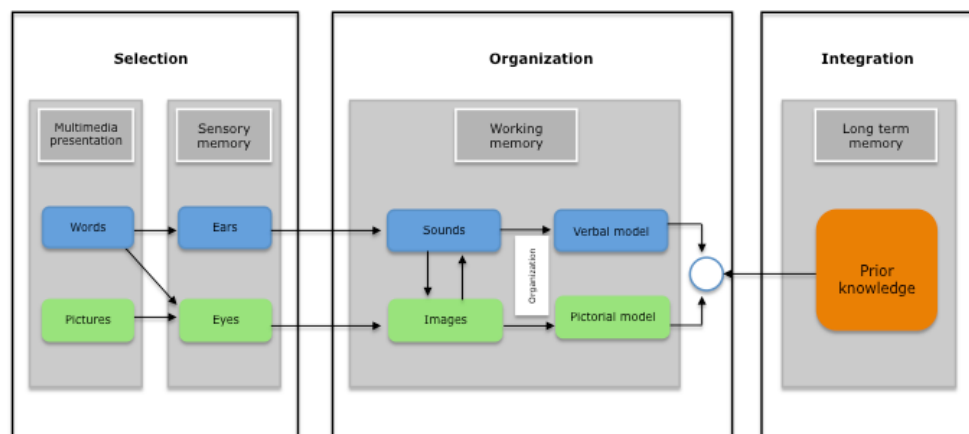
Selection

Multimedia presentation

Sensory memory

Words

Ears

Pictures

Eyes

Organization

Working memory

Sounds

Verbal model

Organization

Images

Pictorial model

Integration

Long term memory

Prior knowledge